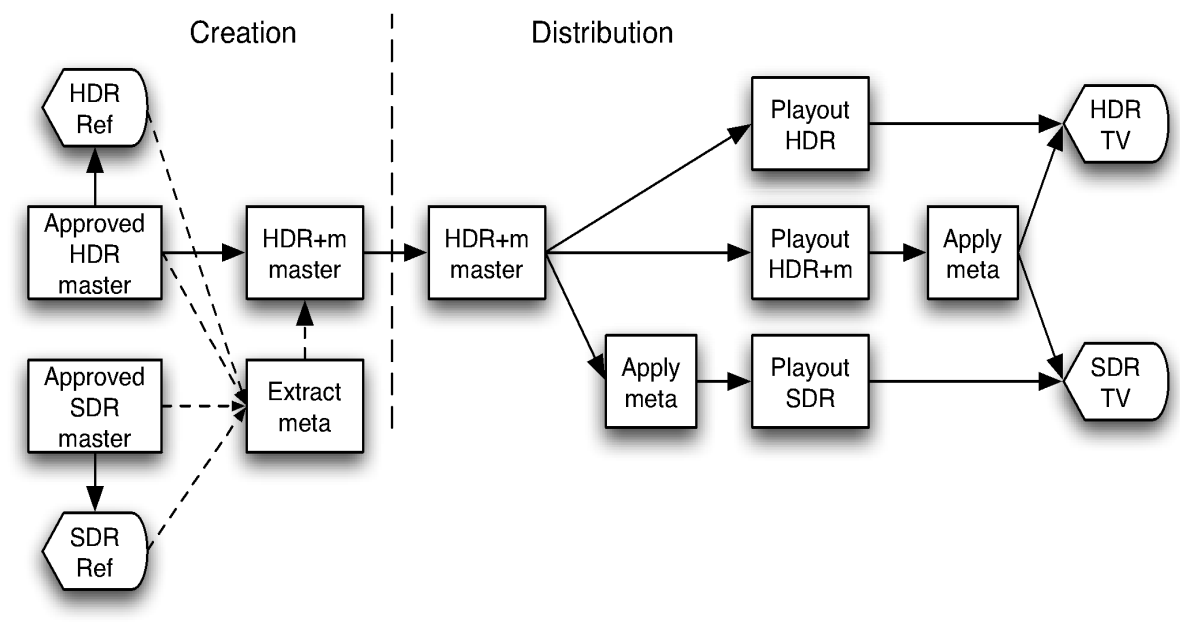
Creation

Distribution

HDR Ref

Approved HDR master

HDR+m master

Approved SDR master

Extract meta

SDR Ref

HDR+m master

Playout HDR

Playout HDR+m

Apply meta

Apply meta

Playout SDR

HDR TV

SDR TV